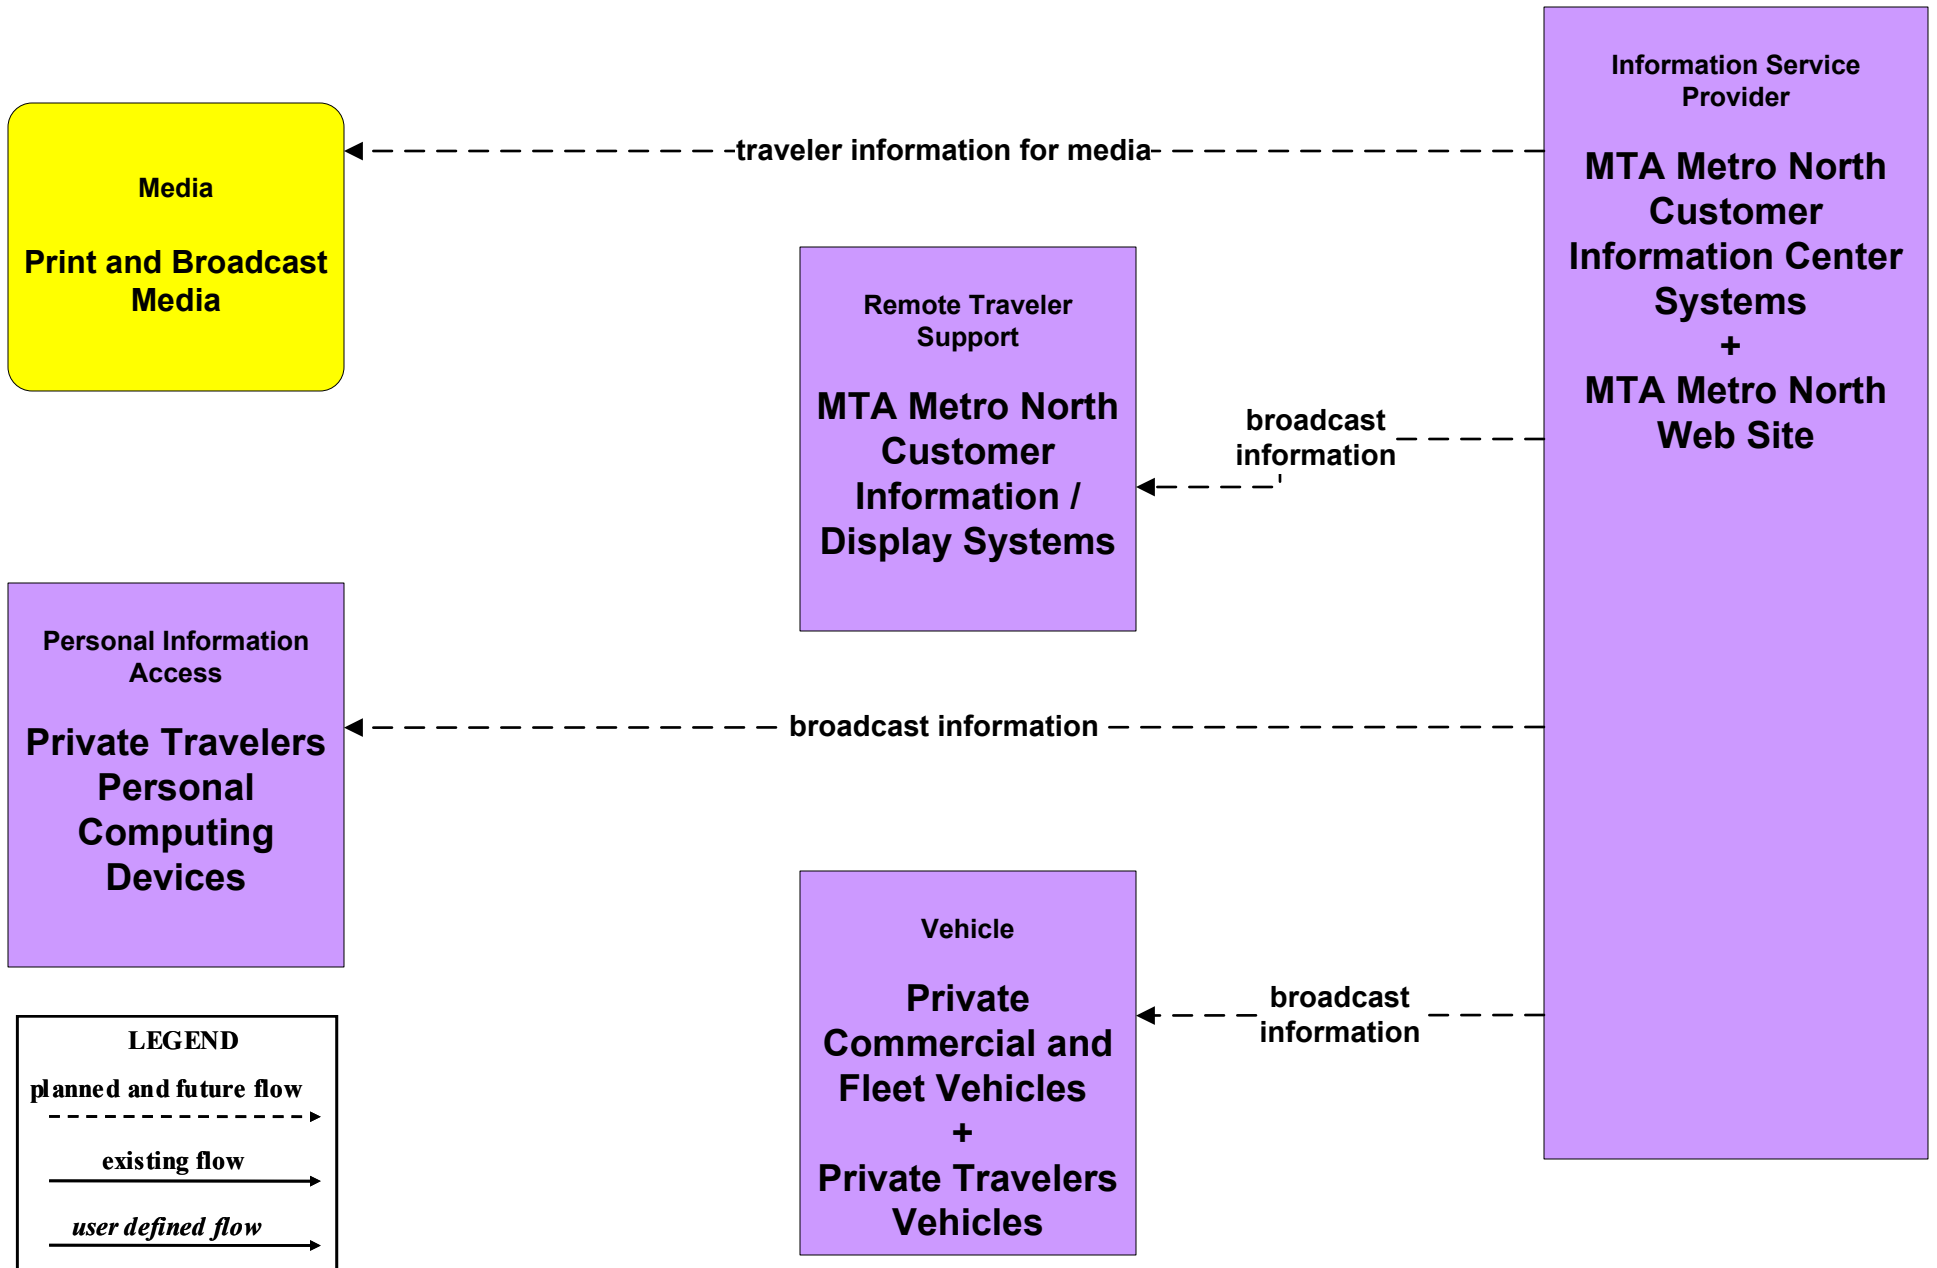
Media

Print and Broadcast Media

traveler information for media

Information Service Provider

MTA Metro North Customer Information Center Systems + MTA Metro North Web Site

Remote Traveler Support

MTA Metro North Customer Information / Display Systems

broadcast information

Personal Information Access

Private Travelers Personal Computing Devices

broadcast information

Vehicle

Private Commercial and Fleet Vehicles + Private Travelers Vehicles

broadcast information

LEGEND
planned and future flow
existing flow
user defined flow